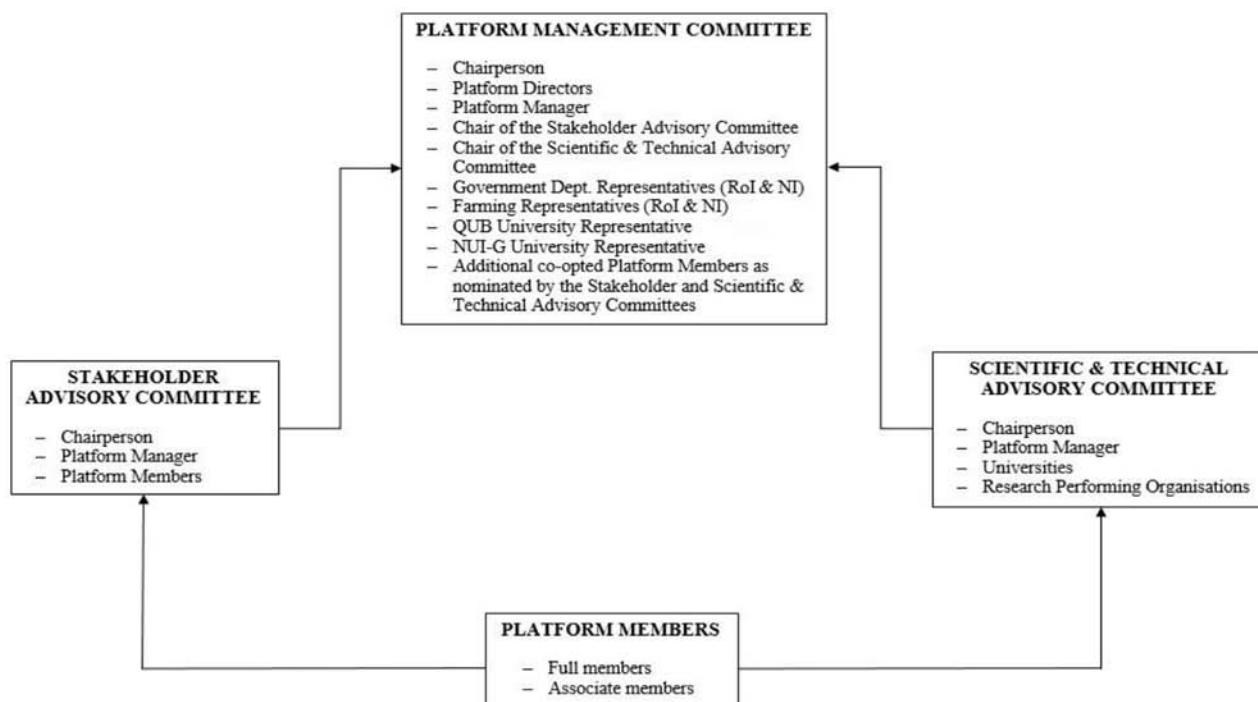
PLATFORM MANAGEMENT COMMITTEE

– Chairperson
– Platform Directors
– Platform Manager
– Chair of the Stakeholder Advisory Committee
– Chair of the Scientific & Technical Advisory Committee
– Government Dept. Representatives (RoI & NI)
– Farming Representatives (RoI & NI)
– QUB University Representative
– NUI-G University Representative
– Additional co-opted Platform Members as nominated by the Stakeholder and Scientific & Technical Advisory Committees

STAKEHOLDER ADVISORY COMMITTEE

– Chairperson
– Platform Manager
– Platform Members

SCIENTIFIC & TECHNICAL ADVISORY COMMITTEE

– Chairperson
– Platform Manager
– Universities
– Research Performing Organisations

PLATFORM MEMBERS

– Full members
– Associate members